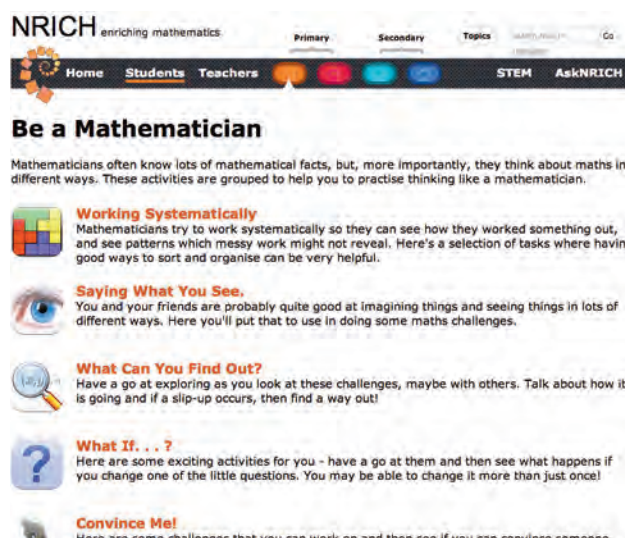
NRICH enriching mathematics

Primary Secondary Topics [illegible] Go

Home Students Teachers STEM AskNRICH

Be a Mathematician

Mathematicians often know lots of mathematical facts, but, more importantly, they think about maths in different ways. These activities are grouped to help you to practise thinking like a mathematician.

Working Systematically
Mathematicians try to work systematically so they can see how they worked something out, and see patterns which messy work might not reveal. Here's a selection of tasks where havin good ways to sort and organise can be very helpful.

Saying What You See.
You and your friends are probably quite good at imagining things and seeing things in lots of different ways. Here you'll put that to use in doing some maths challenges.

What Can You Find Out?
Have a go at exploring as you look at these challenges, maybe with others. Talk about how it is going and if a slip-up occurs, then find a way out!

What If. . . ?
Here are some exciting activities for you - have a go at them and then see what happens if you change one of the little questions. You may be able to change it more than just once!

Convince Me!
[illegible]